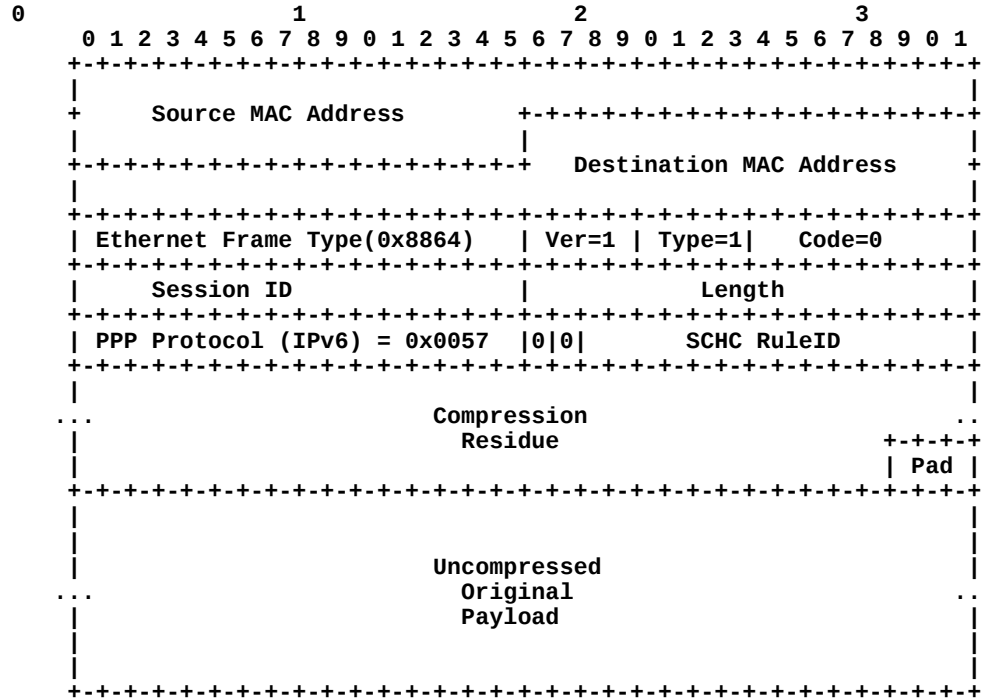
0                   1                   2                   3
 0 1 2 3 4 5 6 7 8 9 0 1 2 3 4 5 6 7 8 9 0 1 2 3 4 5 6 7 8 9 0 1
+-+-+-+-+-+-+-+-+-+-+-+-+-+-+-+-+-+-+-+-+-+-+-+-+-+-+-+-+-+-+-+-+
|                                                               |
+      Source MAC Address       +-+-+-+-+-+-+-+-+-+-+-+-+-+-+-+-+
|                               |                               |
+-+-+-+-+-+-+-+-+-+-+-+-+-+-+-+-+  Destination MAC Address      +
|                                                               |
+-+-+-+-+-+-+-+-+-+-+-+-+-+-+-+-+-+-+-+-+-+-+-+-+-+-+-+-+-+-+-+-+
| Ethernet Frame Type(0x8864)   | Ver=1 | Type=1|   Code=0      |
+-+-+-+-+-+-+-+-+-+-+-+-+-+-+-+-+-+-+-+-+-+-+-+-+-+-+-+-+-+-+-+-+
|      Session ID               |            Length             |
+-+-+-+-+-+-+-+-+-+-+-+-+-+-+-+-+-+-+-+-+-+-+-+-+-+-+-+-+-+-+-+-+
| PPP Protocol (IPv6) = 0x0057  |0|0|       SCHC RuleID         |
+-+-+-+-+-+-+-+-+-+-+-+-+-+-+-+-+-+-+-+-+-+-+-+-+-+-+-+-+-+-+-+-+
|                                                               |
...                        Compression                          ..
|                           Residue                       +-+-+-+
|                                                         | Pad |
+-+-+-+-+-+-+-+-+-+-+-+-+-+-+-+-+-+-+-+-+-+-+-+-+-+-+-+-+-+-+-+-+
|                                                               |
|                                                               |
|                          Uncompressed                         |
...                          Original                           ..
|                            Payload                            |
|                                                               |
|                                                               |
+-+-+-+-+-+-+-+-+-+-+-+-+-+-+-+-+-+-+-+-+-+-+-+-+-+-+-+-+-+-+-+-+